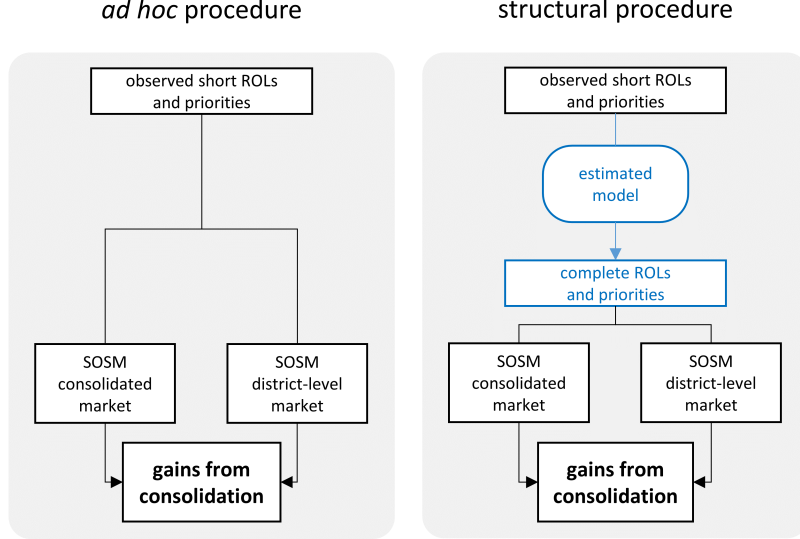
*ad hoc* procedure

observed short ROLs and priorities

SOSM consolidated market

SOSM district-level market

**gains from consolidation**

structural procedure

observed short ROLs and priorities

estimated model

complete ROLs and priorities

SOSM consolidated market

SOSM district-level market

**gains from consolidation**